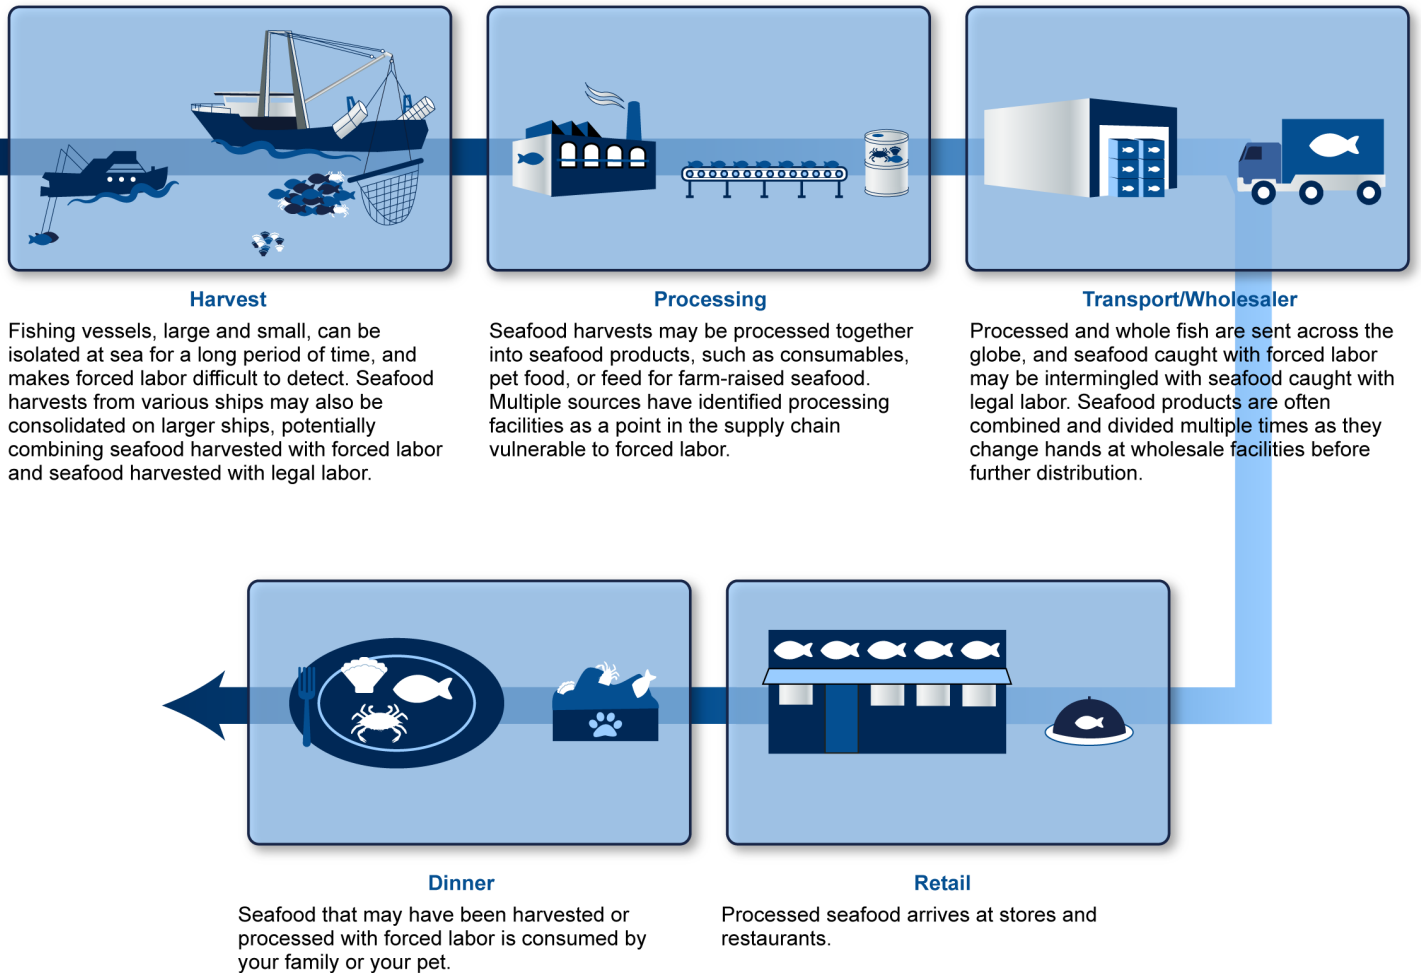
Harvest

Fishing vessels, large and small, can be isolated at sea for a long period of time, and makes forced labor difficult to detect. Seafood harvests from various ships may also be consolidated on larger ships, potentially combining seafood harvested with forced labor and seafood harvested with legal labor.

Processing

Seafood harvests may be processed together into seafood products, such as consumables, pet food, or feed for farm-raised seafood. Multiple sources have identified processing facilities as a point in the supply chain vulnerable to forced labor.

Transport/Wholesaler

Processed and whole fish are sent across the globe, and seafood caught with forced labor may be intermingled with seafood caught with legal labor. Seafood products are often combined and divided multiple times as they change hands at wholesale facilities before further distribution.

Dinner

Seafood that may have been harvested or processed with forced labor is consumed by your family or your pet.

Retail

Processed seafood arrives at stores and restaurants.